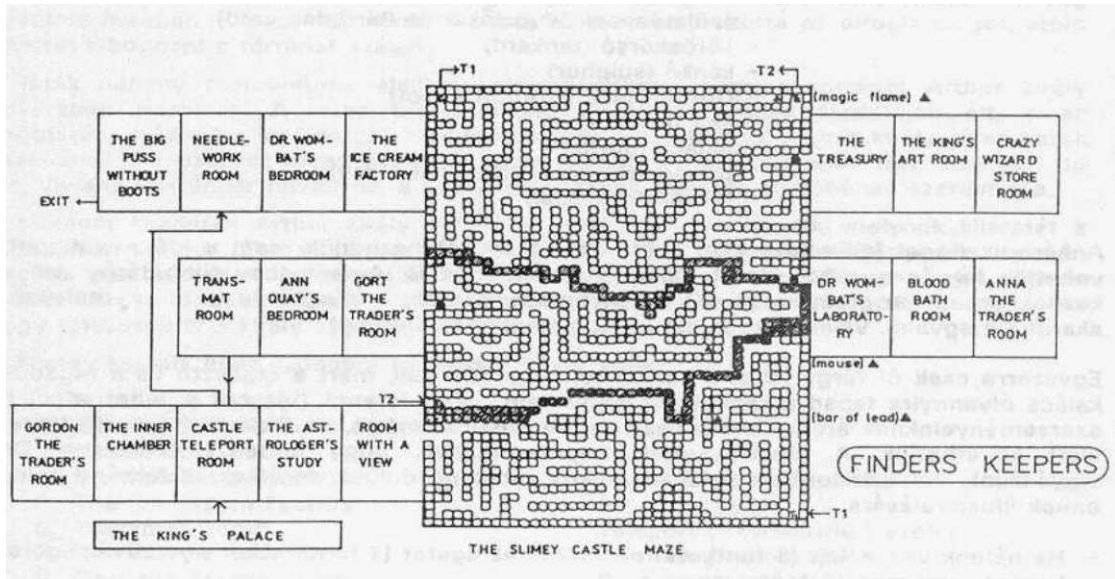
THE BIG PUSS WITHOUT BOOTS

NEEDLE-WORK ROOM

DR WOMBAT'S BEDROOM

THE ICE CREAM FACTORY

EXIT ←

TRANSMAT ROOM

ANN QUAY'S BEDROOM

GORT THE TRADER'S ROOM

GORDON THE TRADER'S ROOM

THE INNER CHAMBER

CASTLE TELEPORT ROOM

THE ASTROLOGER'S STUDY

ROOM WITH A VIEW

THE KING'S PALACE

→T1

T2←

(magic flame) ▲

THE TREASURY

THE KING'S ART ROOM

CRAZY WIZARD STORE ROOM

DR WOMBAT'S LABORATORY

BLOOD BATH ROOM

ANNA THE TRADER'S ROOM

(mouse) ▲

T2→

(bar of lead)▲

←T1

FINDERS KEEPERS

THE SLIMEY CASTLE MAZE